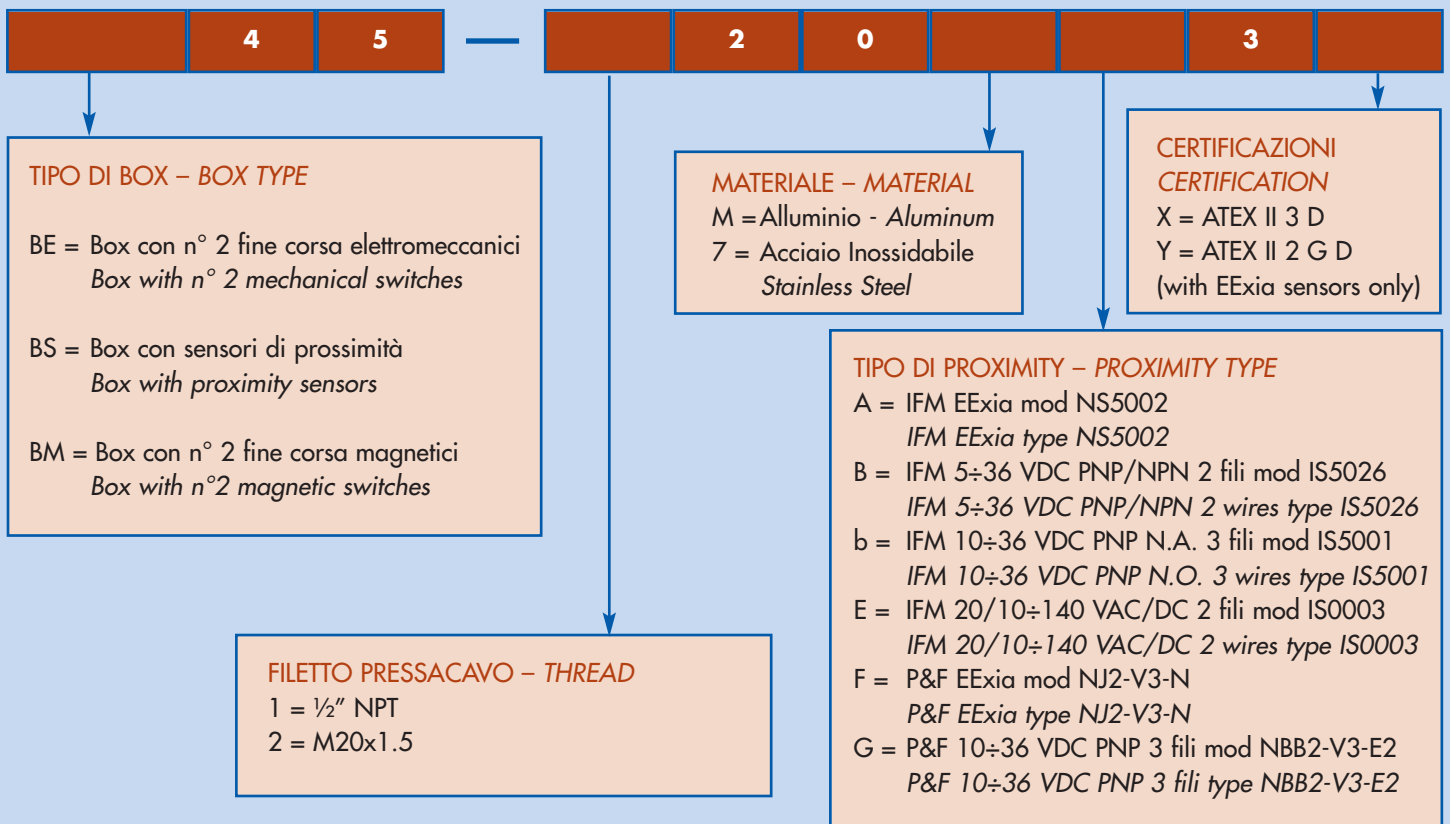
| | 4 | 5 | — | | 2 | 0 | | | 3 | |
|---|---|---|---|---|---|---|---|---|---|---|

TIPO DI BOX – *BOX TYPE*

BE = Box con n° 2 fine corsa elettromeccanici
*Box with n° 2 mechanical switches*

BS = Box con sensori di prossimità
*Box with proximity sensors*

BM = Box con n° 2 fine corsa magnetici
*Box with n°2 magnetic switches*

MATERIALE – *MATERIAL*
M = Alluminio - *Aluminum*
7 = Acciaio Inossidabile
*Stainless Steel*

CERTIFICAZIONI
*CERTIFICATION*
X = ATEX II 3 D
Y = ATEX II 2 G D
(with EExia sensors only)

TIPO DI PROXIMITY – *PROXIMITY TYPE*
A = IFM EExia mod NS5002
*IFM EExia type NS5002*
B = IFM 5÷36 VDC PNP/NPN 2 fili mod IS5026
*IFM 5÷36 VDC PNP/NPN 2 wires type IS5026*
b = IFM 10÷36 VDC PNP N.A. 3 fili mod IS5001
*IFM 10÷36 VDC PNP N.O. 3 wires type IS5001*
E = IFM 20/10÷140 VAC/DC 2 fili mod IS0003
*IFM 20/10÷140 VAC/DC 2 wires type IS0003*
F = P&F EExia mod NJ2-V3-N
*P&F EExia type NJ2-V3-N*
G = P&F 10÷36 VDC PNP 3 fili mod NBB2-V3-E2
*P&F 10÷36 VDC PNP 3 fili type NBB2-V3-E2*

FILETTO PRESSACAVO – *THREAD*
1 = ½″ NPT
2 = M20x1.5